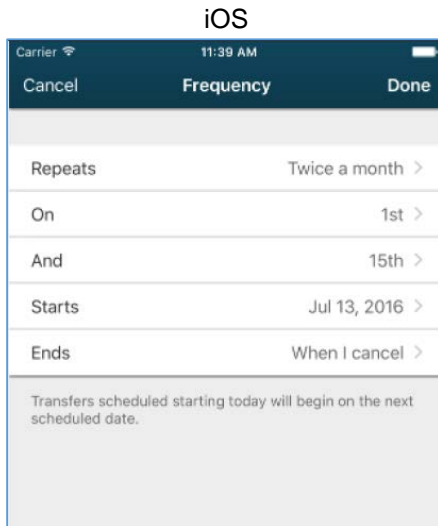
iOS

Carrier 11:39 AM

Cancel Frequency Done

Repeats Twice a month >

On 1st >

And 15th >

Starts Jul 13, 2016 >

Ends When I cancel >

Transfers scheduled starting today will begin on the next scheduled date.